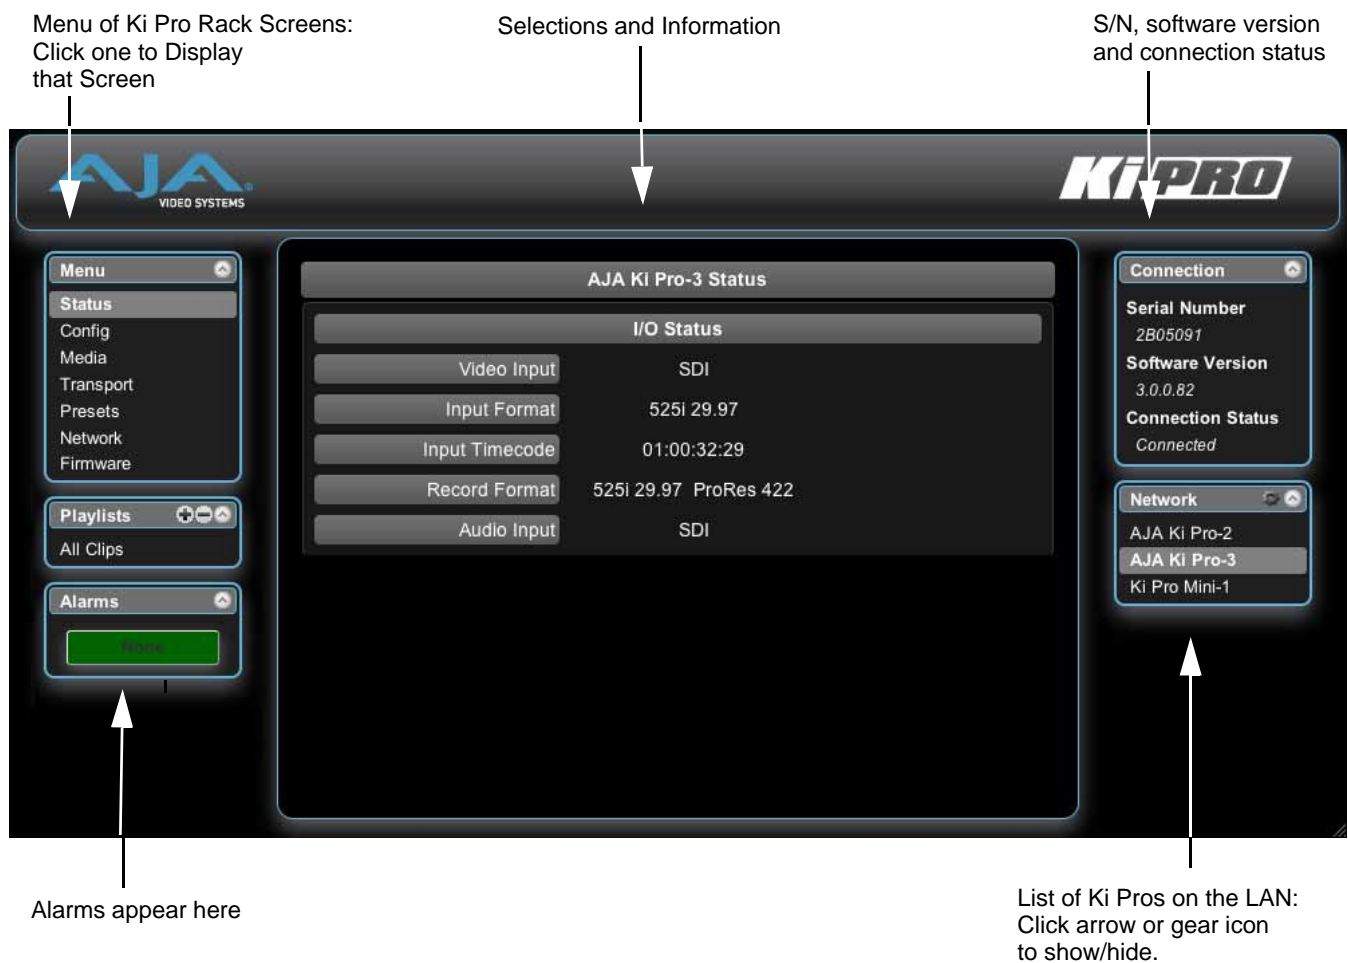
Menu of Ki Pro Rack Screens: Click one to Display that Screen

Selections and Information

S/N, software version and connection status

AJA VIDEO SYSTEMS

KI PRO

Menu

Status
Config
Media
Transport
Presets
Network
Firmware

Playlists

All Clips

Alarms

None

AJA Ki Pro-3 Status

I/O Status

| Video Input | SDI |
|---|---|
| Input Format | 525i 29.97 |
| Input Timecode | 01:00:32:29 |
| Record Format | 525i 29.97 ProRes 422 |
| Audio Input | SDI |

Connection

Serial Number
2B05091
Software Version
3.0.0.82
Connection Status
Connected

Network

AJA Ki Pro-2
AJA Ki Pro-3
Ki Pro Mini-1

Alarms appear here

List of Ki Pros on the LAN: Click arrow or gear icon to show/hide.